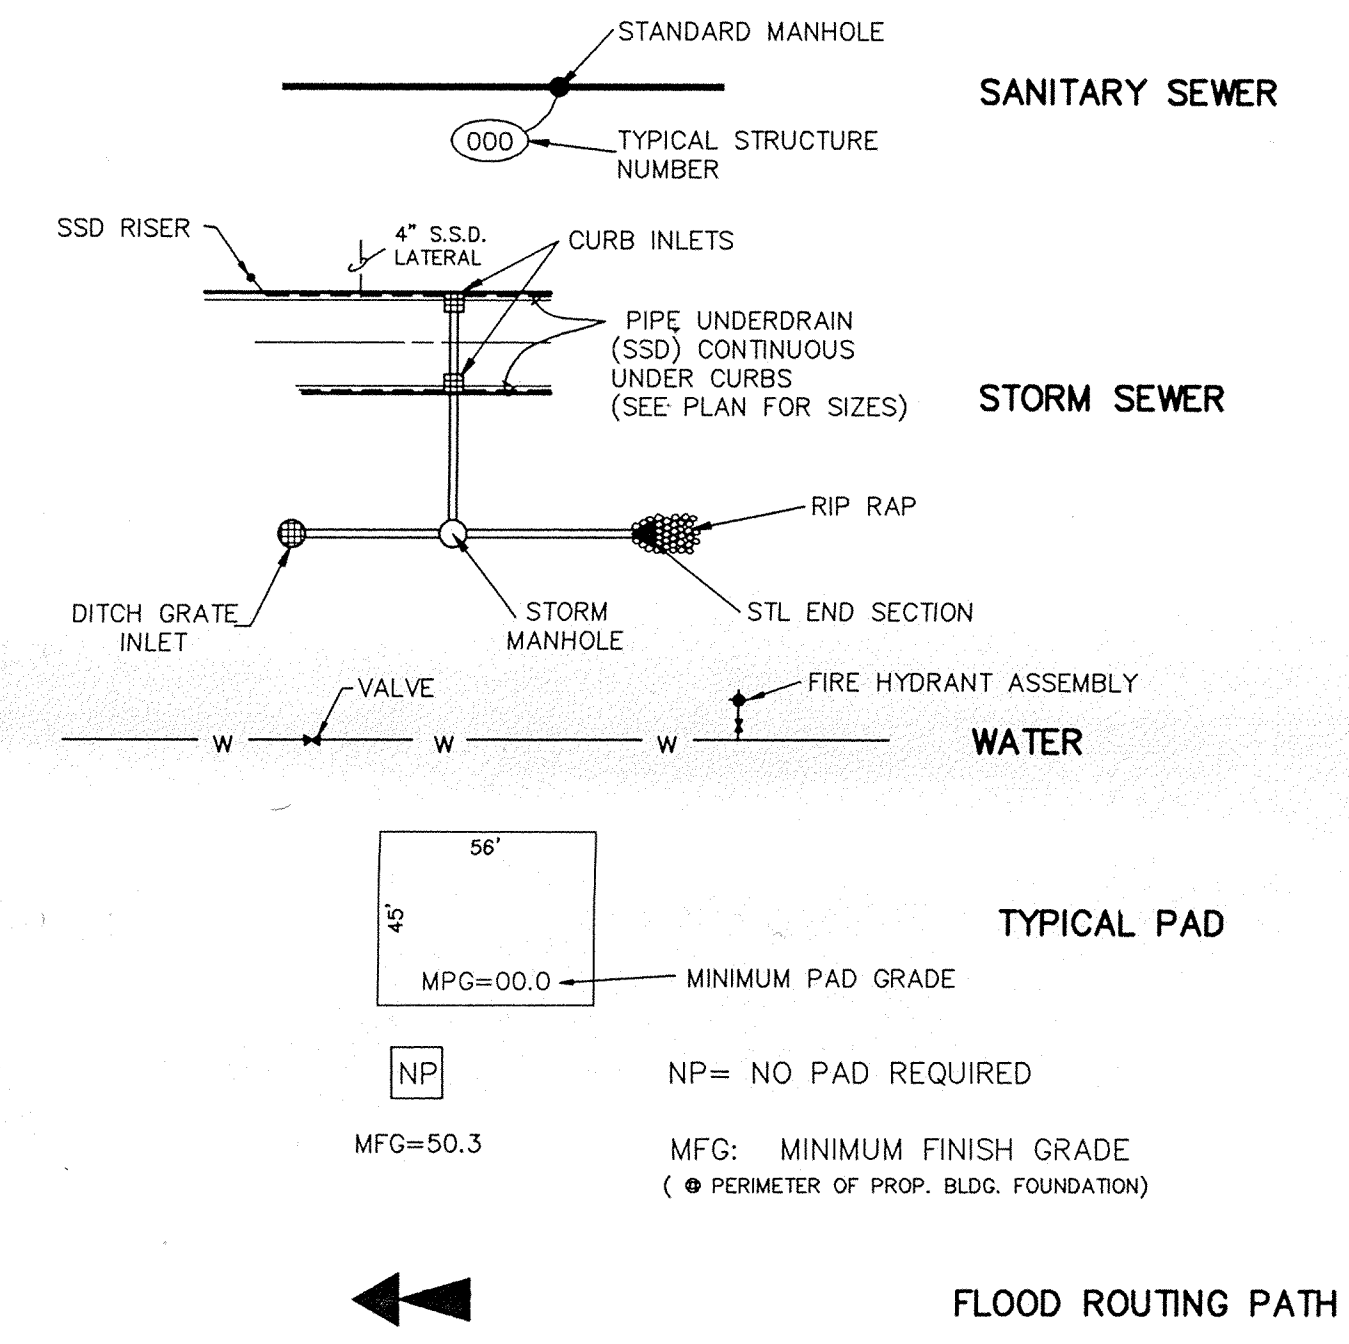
STANDARD MANHOLE

SANITARY SEWER

000

TYPICAL STRUCTURE NUMBER

SSD RISER

4" S.S.D. LATERAL

CURB INLETS

PIPE UNDERDRAIN (SSD) CONTINUOUS UNDER CURBS (SEE PLAN FOR SIZES)

STORM SEWER

RIP RAP

DITCH GRATE INLET

STORM MANHOLE

STL END SECTION

VALVE

FIRE HYDRANT ASSEMBLY

W W W

WATER

56'

45'

MPG=00.0

MINIMUM PAD GRADE

TYPICAL PAD

NP

NP= NO PAD REQUIRED

MFG=50.3

MFG: MINIMUM FINISH GRADE
( @ PERIMETER OF PROP. BLDG. FOUNDATION)

FLOOD ROUTING PATH